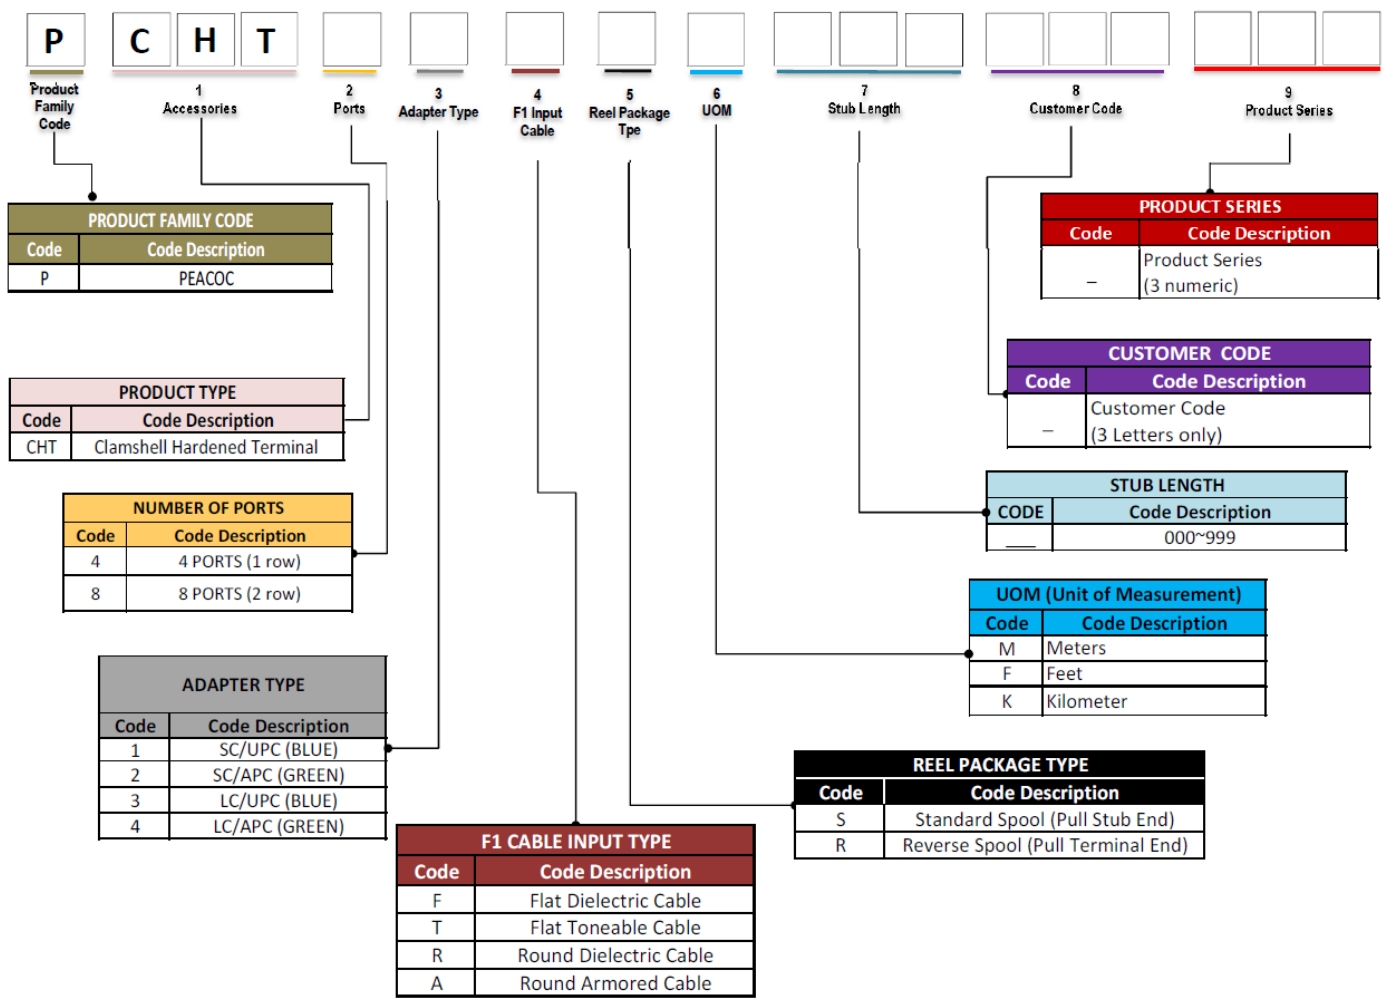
P C H T

Product Family Code

1 Accessories

2 Ports

3 Adapter Type

4 F1 Input Cable

5 Reel Package Tpe

6 UOM

7 Stub Length

8 Customer Code

9 Product Series

| PRODUCT FAMILY CODE | |
|---|---|
| Code | Code Description |
| P | PEACOC |

| PRODUCT SERIES | |
|---|---|
| Code | Code Description |
| _ | Product Series (3 numeric) |

| CUSTOMER CODE | |
|---|---|
| Code | Code Description |
| _ | Customer Code (3 Letters only) |

| PRODUCT TYPE | |
|---|---|
| Code | Code Description |
| CHT | Clamshell Hardened Terminal |

| STUB LENGTH | |
|---|---|
| CODE | Code Description |
| ___ | 000~999 |

| NUMBER OF PORTS | |
|---|---|
| Code | Code Description |
| 4 | 4 PORTS (1 row) |
| 8 | 8 PORTS (2 row) |

| UOM (Unit of Measurement) | |
|---|---|
| Code | Code Description |
| M | Meters |
| F | Feet |
| K | Kilometer |

| ADAPTER TYPE | |
|---|---|
| Code | Code Description |
| 1 | SC/UPC (BLUE) |
| 2 | SC/APC (GREEN) |
| 3 | LC/UPC (BLUE) |
| 4 | LC/APC (GREEN) |

| REEL PACKAGE TYPE | |
|---|---|
| Code | Code Description |
| S | Standard Spool (Pull Stub End) |
| R | Reverse Spool (Pull Terminal End) |

| F1 CABLE INPUT TYPE | |
|---|---|
| Code | Code Description |
| F | Flat Dielectric Cable |
| T | Flat Toneable Cable |
| R | Round Dielectric Cable |
| A | Round Armored Cable |